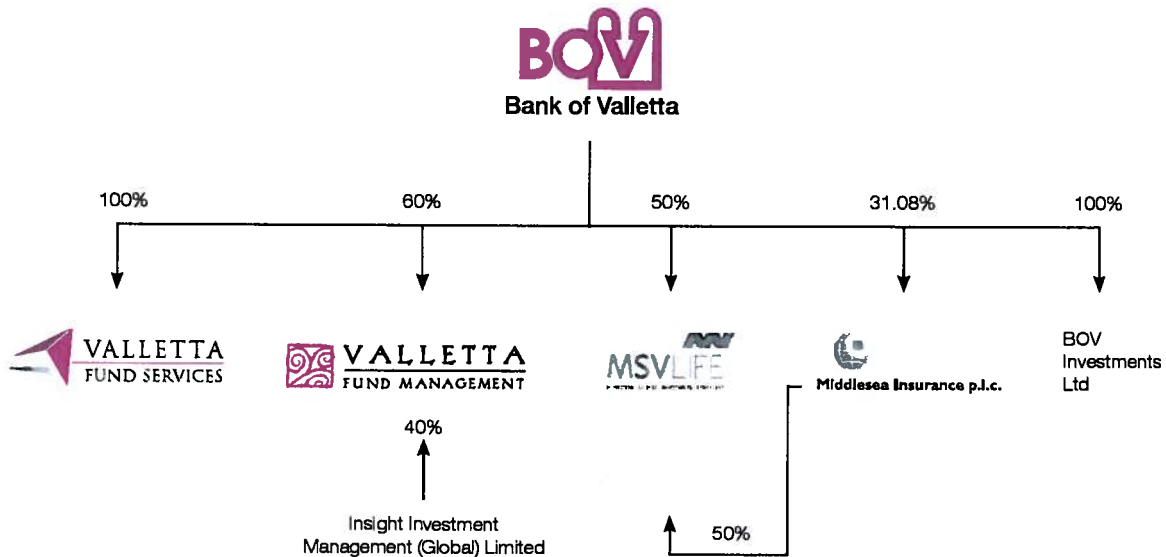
BOV
Bank of Valletta

100%

60%

50%

31.08%

100%

VALLETTA
FUND SERVICES

VALLETTA
FUND MANAGEMENT

MSV LIFE

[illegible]

Middlesea Insurance p.l.c.

BOV Investments Ltd

40%

Insight Investment Management (Global) Limited

50%